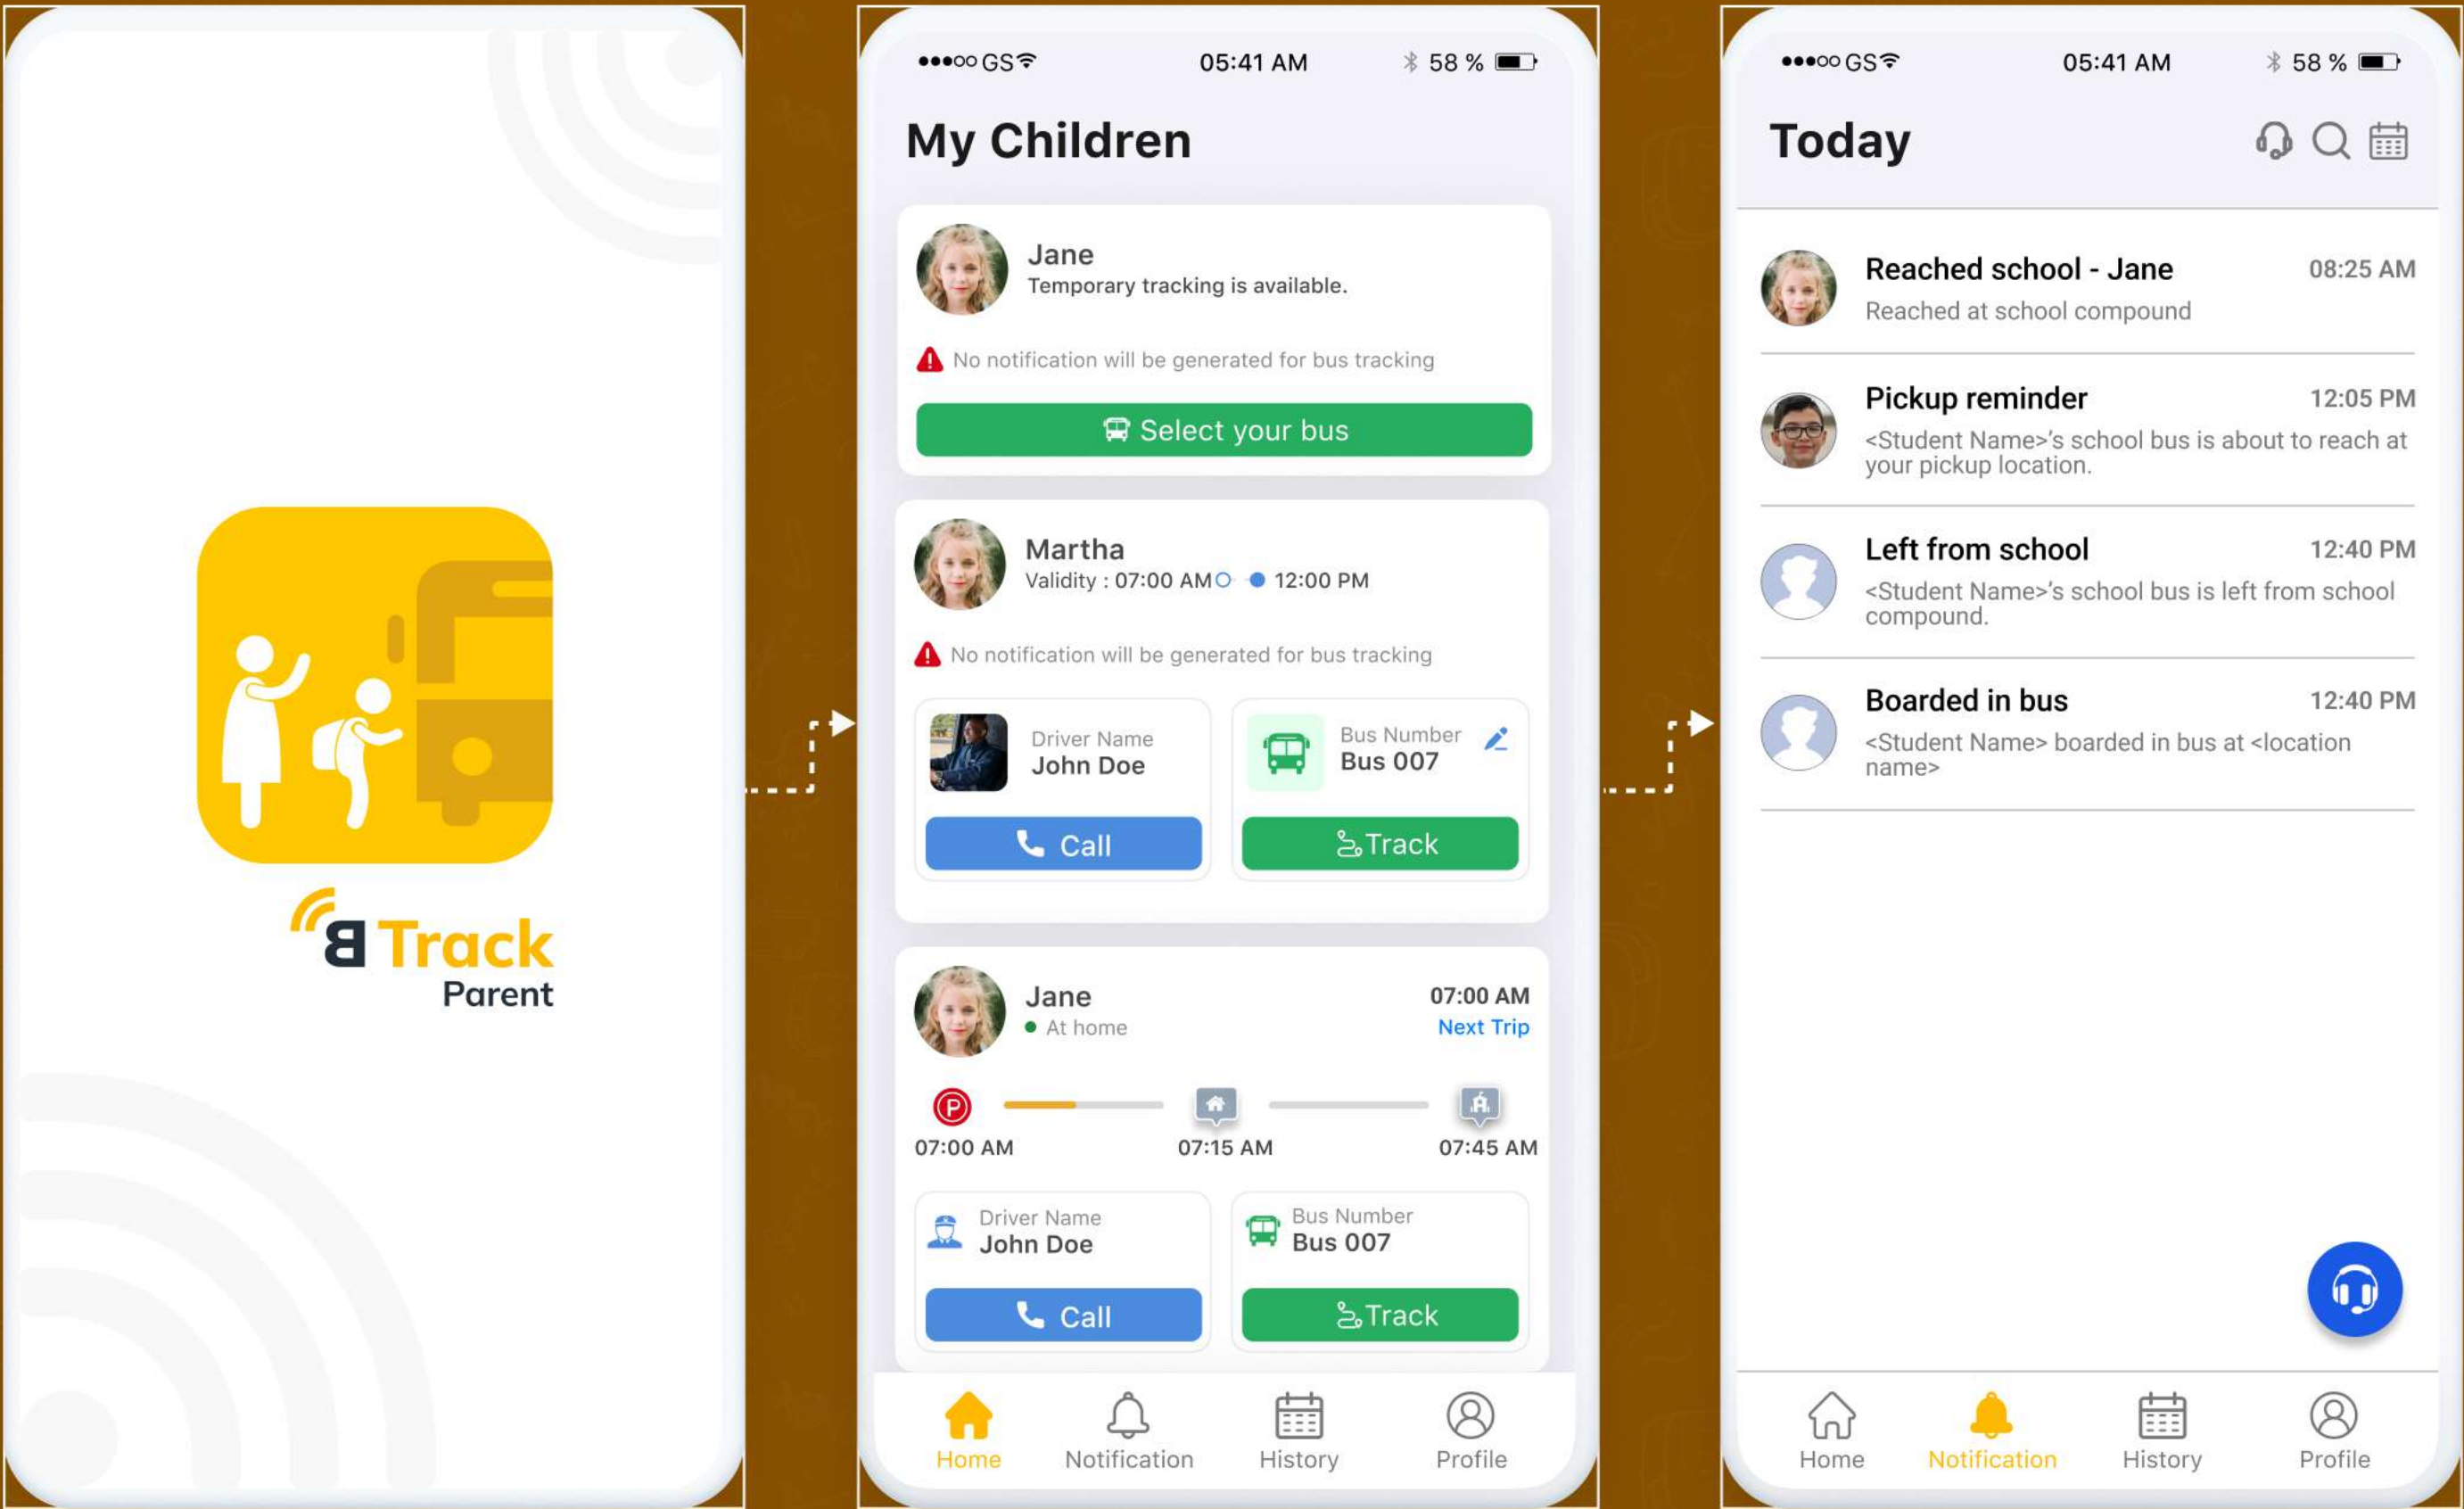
B Track
Parent

●●●○○ GS 05:41 AM 58 %

My Children

Jane
Temporary tracking is available.

No notification will be generated for bus tracking

Select your bus

Martha
Validity : 07:00 AM 12:00 PM

No notification will be generated for bus tracking

Driver Name
John Doe

Bus Number
Bus 007

Call

Track

Jane
At home

07:00 AM
Next Trip

07:00 AM 07:15 AM 07:45 AM

Driver Name
John Doe

Bus Number
Bus 007

Call

Track

Home Notification History Profile

●●●○○ GS 05:41 AM 58 %

Today

Reached school - Jane 08:25 AM
Reached at school compound

Pickup reminder 12:05 PM
<Student Name>'s school bus is about to reach at your pickup location.

Left from school 12:40 PM
<Student Name>'s school bus is left from school compound.

Boarded in bus 12:40 PM
<Student Name> boarded in bus at <location name>

Home Notification History Profile